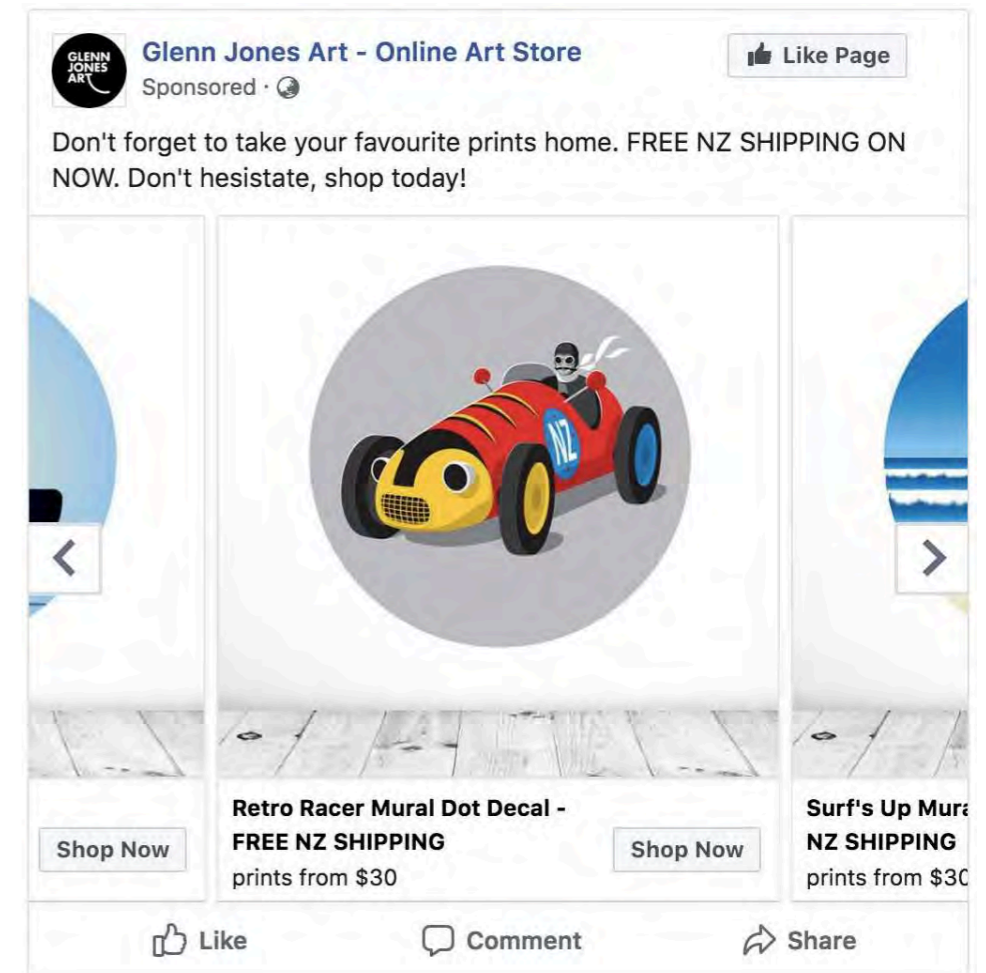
GLENN JONES ART

Glenn Jones Art - Online Art Store
Sponsored ·

Like Page

Don't forget to take your favourite prints home. FREE NZ SHIPPING ON NOW. Don't hesitate, shop today!

NZ

Shop Now

Retro Racer Mural Dot Decal - FREE NZ SHIPPING
prints from $30

Shop Now

Surf's Up Mura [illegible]
NZ SHIPPING
prints from $30

Like
Comment
Share